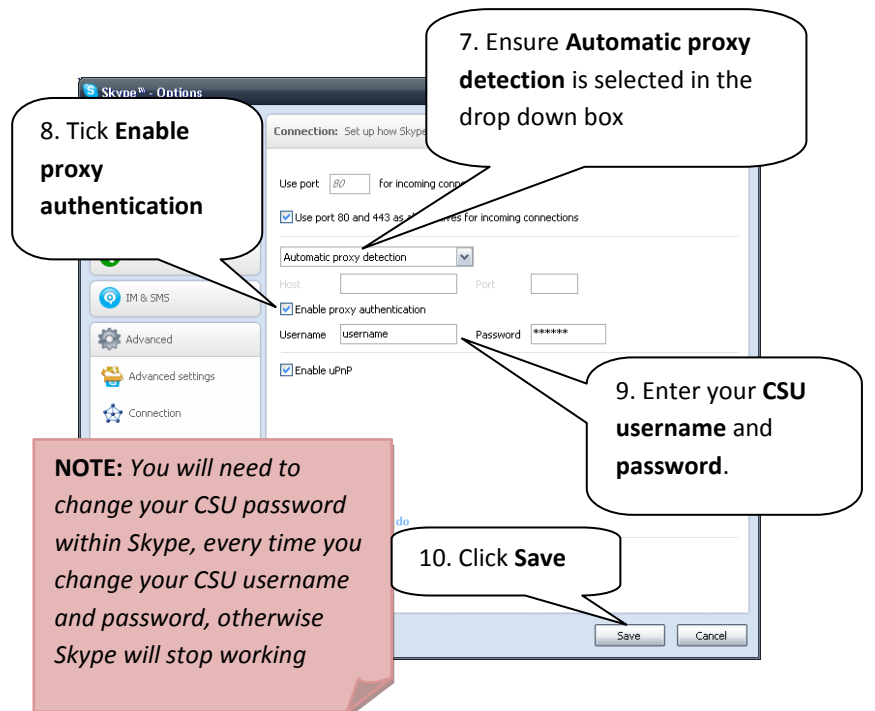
Skype™ - Options

7. Ensure **Automatic proxy detection** is selected in the drop down box

8. Tick **Enable proxy authentication**

Connection: Set up how Skype

Use port 80 for incoming conn

Use port 80 and 443 as al ves for incoming connections

Automatic proxy detection

Host

Port

IM & SMS

Enable proxy authentication

Advanced

Username username

Password ******

Advanced settings

Enable uPnP

Connection

9. Enter your **CSU username** and **password**.

**NOTE:** *You will need to change your CSU password within Skype, every time you change your CSU username and password, otherwise Skype will stop working*

do

10. Click **Save**

Save

Cancel